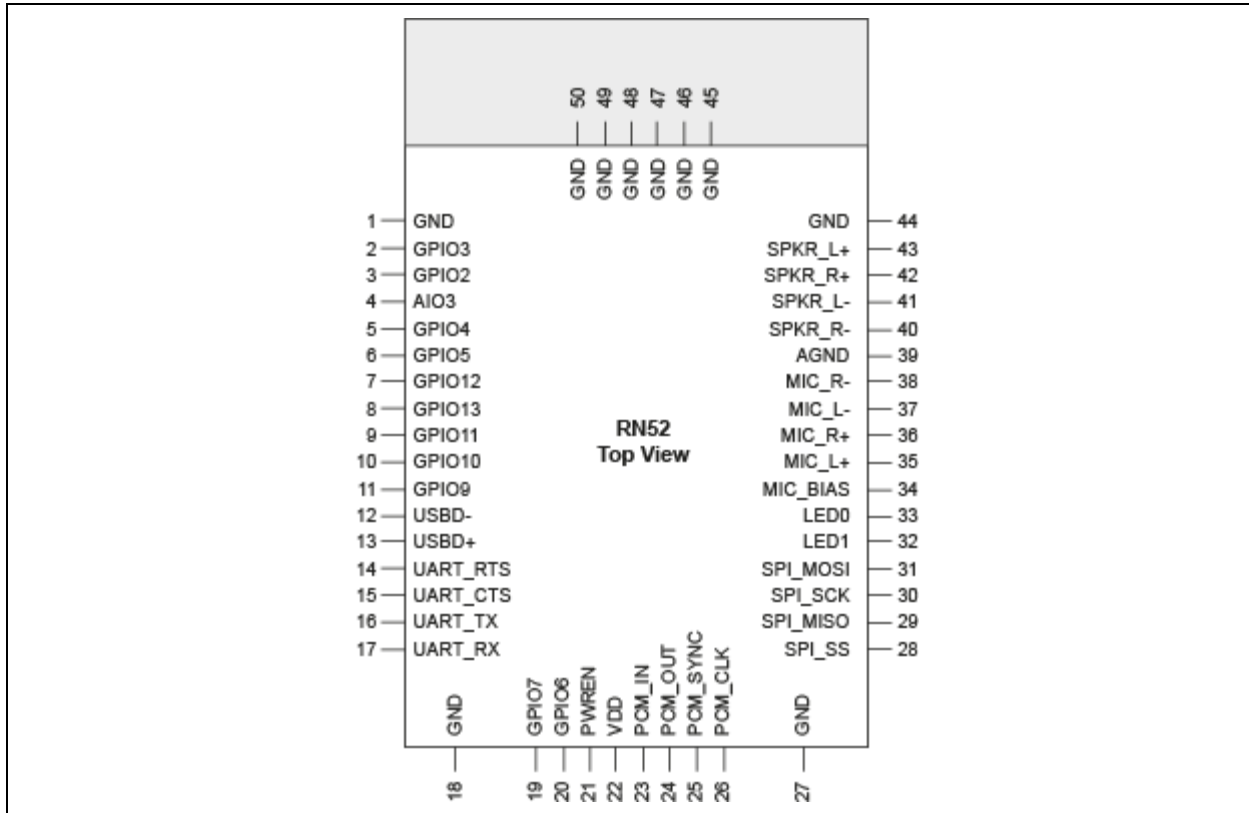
50 49 48 47 46 45

GND GND GND GND GND GND

1 GND
2 GPIO3
3 GPIO2
4 AIO3
5 GPIO4
6 GPIO5
7 GPIO12
8 GPIO13
9 GPIO11
10 GPIO10
11 GPIO9
12 USBD-
13 USBD+
14 UART_RTS
15 UART_CTS
16 UART_TX
17 UART_RX

RN52
Top View

GND 44
SPKR_L+ 43
SPKR_R+ 42
SPKR_L- 41
SPKR_R- 40
AGND 39
MIC_R- 38
MIC_L- 37
MIC_R+ 36
MIC_L+ 35
MIC_BIAS 34
LED0 33
LED1 32
SPI_MOSI 31
SPI_SCK 30
SPI_MISO 29
SPI_SS 28

GND GPIO7 GPIO6 PWREN VDD PCM_IN PCM_OUT PCM_SYNC PCM_CLK GND

18 19 20 21 22 23 24 25 26 27